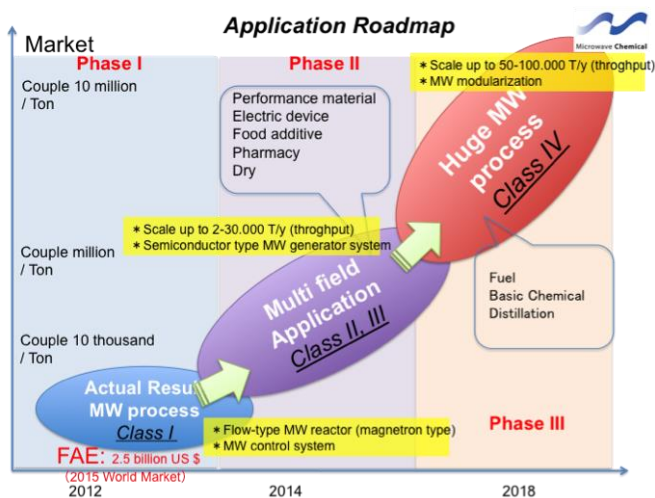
Application Roadmap

Microwave Chemical

Market

Phase I

Phase II

＊Scale up to 50-100.000 T/y (throghput)
＊MW modularization

Couple 10 million / Ton

Performance material
Electric device
Food additive
Pharmacy
Dry

Huge MW process
Class IV

＊Scale up to 2-30.000 T/y (throghput)
＊Semiconductor type MW generator system

Couple million / Ton

Multi field Application
Class II, III

Fuel
Basic Chemical
Distillation

Couple 10 thousand / Ton

Actual Resu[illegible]
MW process
Class I

＊Flow-type MW reactor (magnetron type)
＊MW control system

Phase III

FAE: 2.5 billion US $
(2015 World Market)

2012

2014

2018